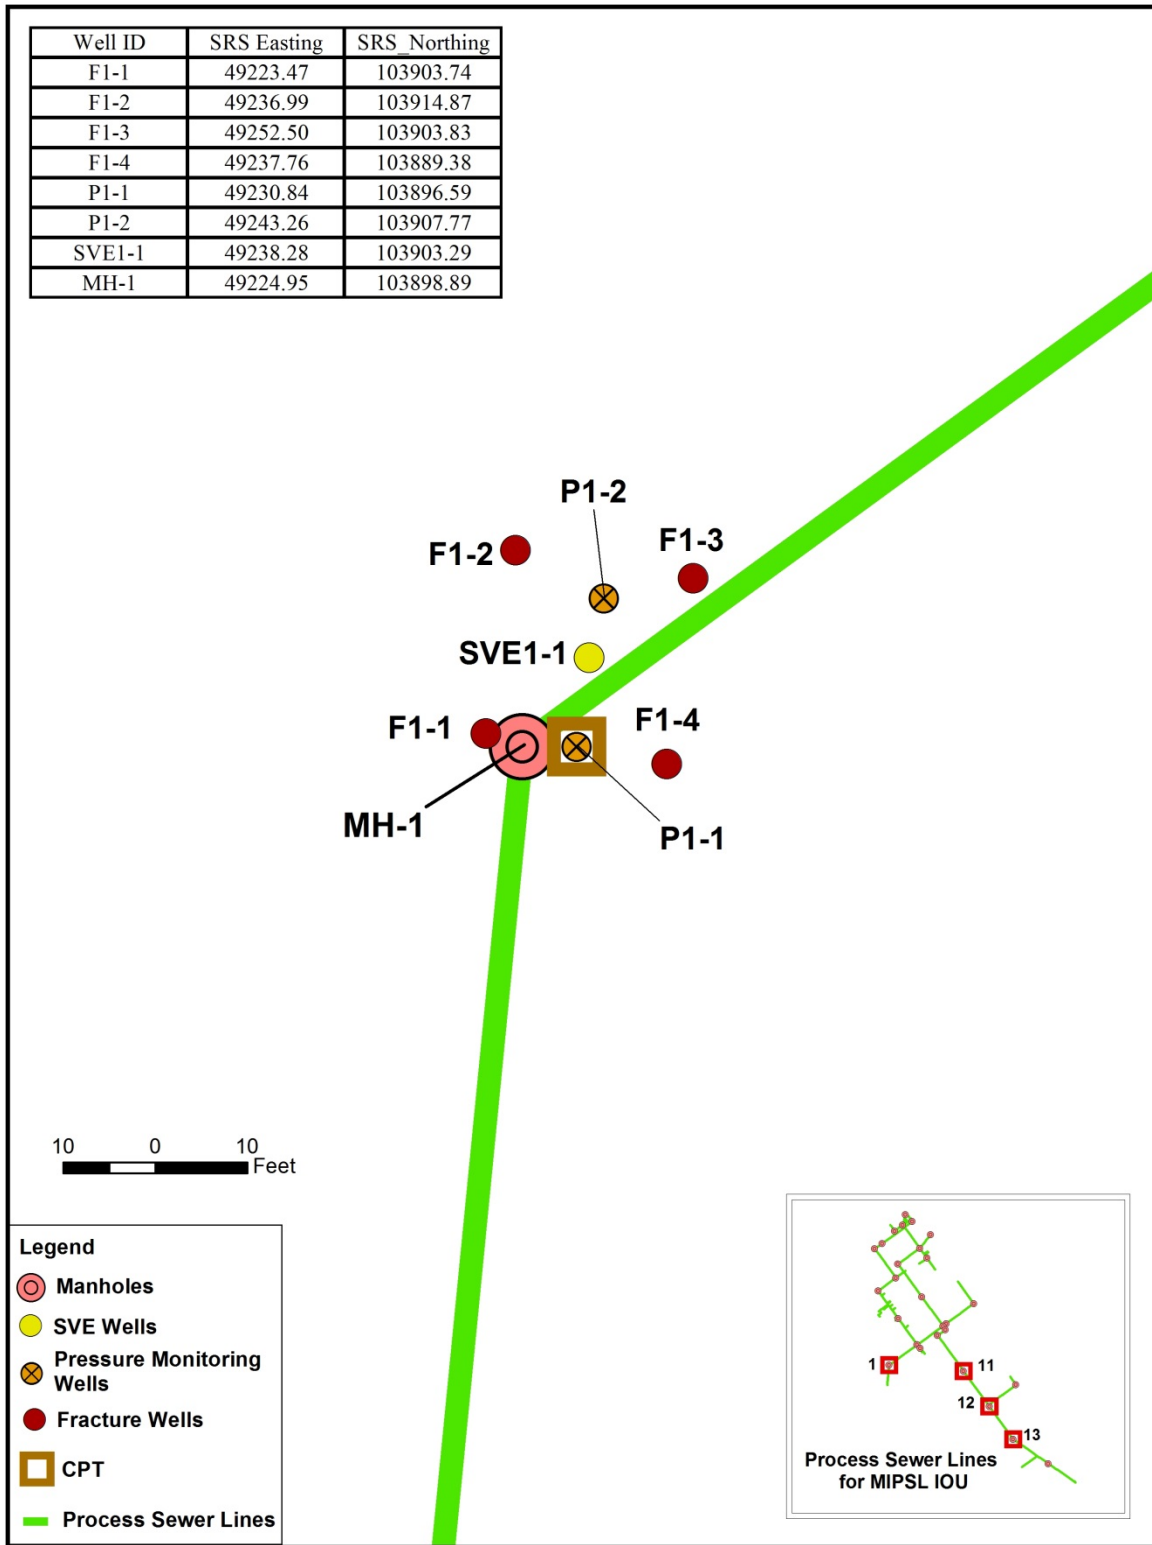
| Well ID | SRS Easting | SRS_Northing |
|---|---|---|
| F1-1 | 49223.47 | 103903.74 |
| F1-2 | 49236.99 | 103914.87 |
| F1-3 | 49252.50 | 103903.83 |
| F1-4 | 49237.76 | 103889.38 |
| P1-1 | 49230.84 | 103896.59 |
| P1-2 | 49243.26 | 103907.77 |
| SVE1-1 | 49238.28 | 103903.29 |
| MH-1 | 49224.95 | 103898.89 |

P1-2
F1-2
F1-3
SVE1-1
F1-1
F1-4
MH-1
P1-1

10 0 10
Feet

Legend
Manholes
SVE Wells
Pressure Monitoring Wells
Fracture Wells
CPT
Process Sewer Lines

1
11
12
13
Process Sewer Lines for MIPSL IOU